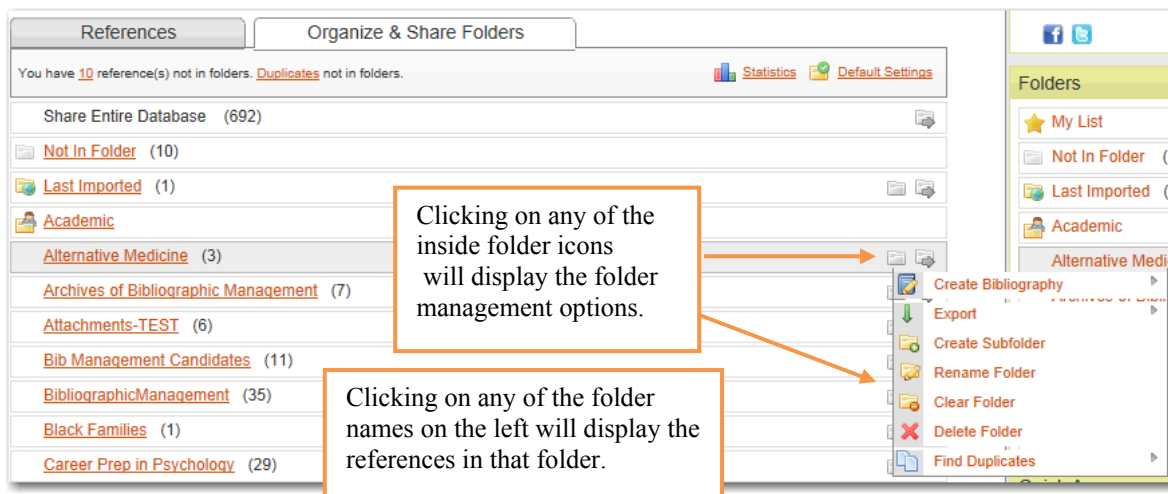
References | Organize & Share Folders

You have 10 reference(s) not in folders. Duplicates not in folders.

Statistics Default Settings

Share Entire Database (692)

Not In Folder (10)

Last Imported (1)

Academic

Alternative Medicine (3)

Archives of Bibliographic Management (7)

Attachments-TEST (6)

Bib Management Candidates (11)

BibliographicManagement (35)

Black Families (1)

Career Prep in Psychology (29)

Clicking on any of the inside folder icons will display the folder management options.

Clicking on any of the folder names on the left will display the references in that folder.

Create Bibliography

Export

Create Subfolder

Rename Folder

Clear Folder

Delete Folder

Find Duplicates

Folders

My List

Not In Folder (

Last Imported (

Academic

Alternative Medi

Archives of Bibli